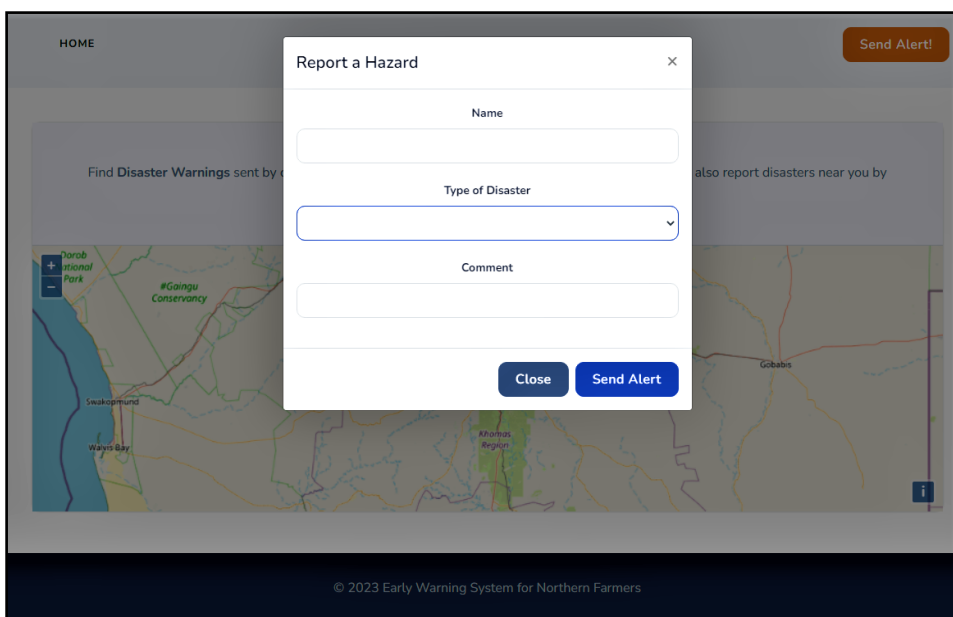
HOME

Send Alert!

Find **Disaster Warnings** sent by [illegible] also report disasters near you by

Report a Hazard

×

Name

Type of Disaster

Comment

Close

Send Alert

+
−

Dorob National Park

#Gaingu Conservancy

Swakopmund

Walvis Bay

Khomas Region

Gobabis

i

© 2023 Early Warning System for Northern Farmers